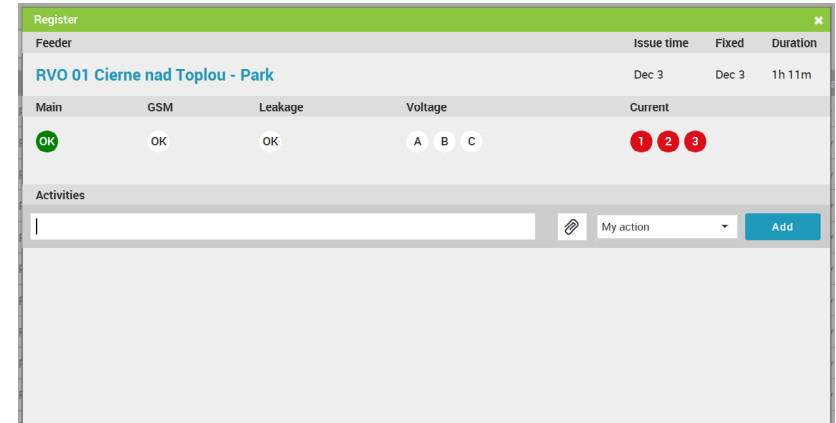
Register

| Feeder | Issue time | Fixed | Duration |
|---|---|---|---|
| RVO 01 Cierne nad Toplou - Park | Dec 3 | Dec 3 | 1h 11m |

| Main | GSM | Leakage | Voltage | Current |
|---|---|---|---|---|
| OK | OK | OK | A B C | 1 2 3 |

Activities

My action
Add